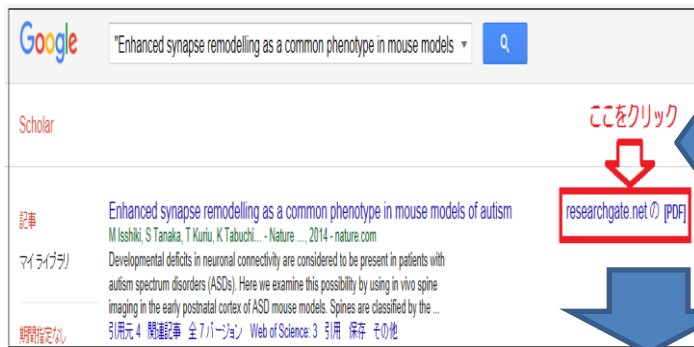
Google

"Enhanced synapse remodelling as a common phenotype in mouse models

Scholar

ここをクリック

記事

マイライブラリ

期間指定なし

Enhanced synapse remodelling as a common phenotype in mouse models of autism

M Isshiki, S Tanaka, T Kuriu, K Tabuchi... - Nature ..., 2014 - nature.com

Developmental deficits in neuronal connectivity are considered to be present in patients with autism spectrum disorders (ASDs). Here we examine this possibility by using in vivo spine imaging in the early postnatal cortex of ASD mouse models. Spines are classified by the ...

引用元 4 関連記事 全 7 バージョン Web of Science: 3 引用 保存 その他

researchgate.net の [PDF]